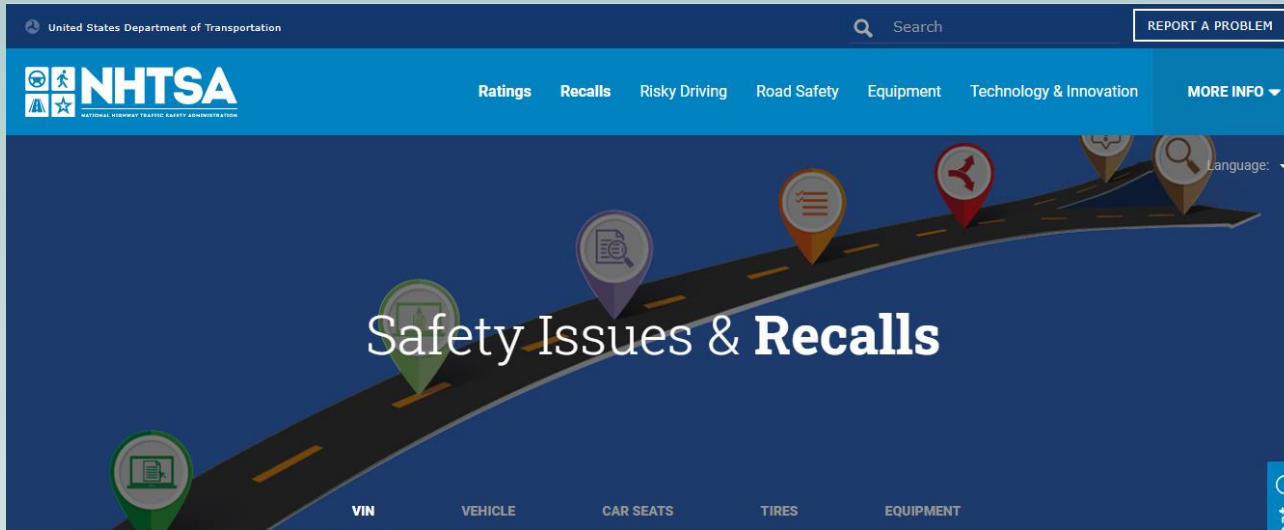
United States Department of Transportation

Search

REPORT A PROBLEM

NHTSA

NATIONAL HIGHWAY TRAFFIC SAFETY ADMINISTRATION

Ratings Recalls Risky Driving Road Safety Equipment Technology & Innovation MORE INFO

Language:

Safety Issues & **Recalls**

VIN VEHICLE CAR SEATS TIRES EQUIPMENT